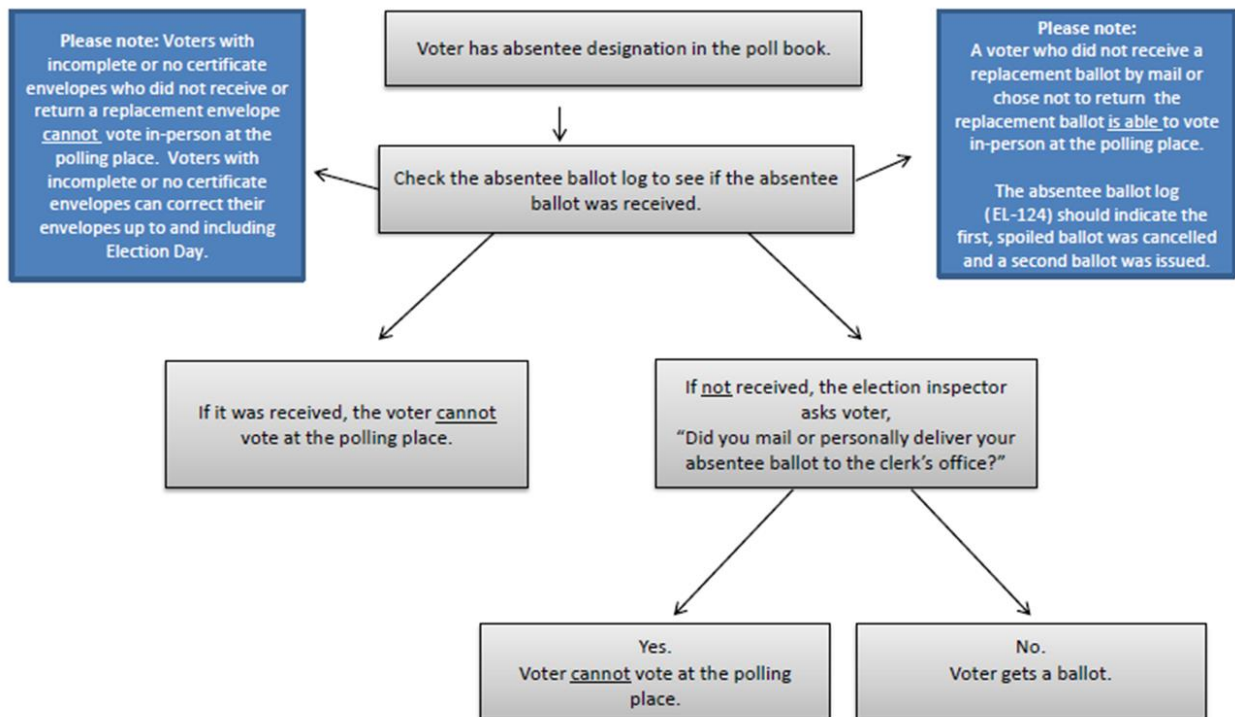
Voter has absentee designation in the poll book.

Please note: Voters with incomplete or no certificate envelopes who did not receive or return a replacement envelope cannot vote in-person at the polling place. Voters with incomplete or no certificate envelopes can correct their envelopes up to and including Election Day.

Check the absentee ballot log to see if the absentee ballot was received.

Please note:
A voter who did not receive a replacement ballot by mail or chose not to return the replacement ballot is able to vote in-person at the polling place.

The absentee ballot log (EL-124) should indicate the first, spoiled ballot was cancelled and a second ballot was issued.

If it was received, the voter cannot vote at the polling place.

If not received, the election inspector asks voter, "Did you mail or personally deliver your absentee ballot to the clerk's office?"

Yes.
Voter cannot vote at the polling place.

No.
Voter gets a ballot.